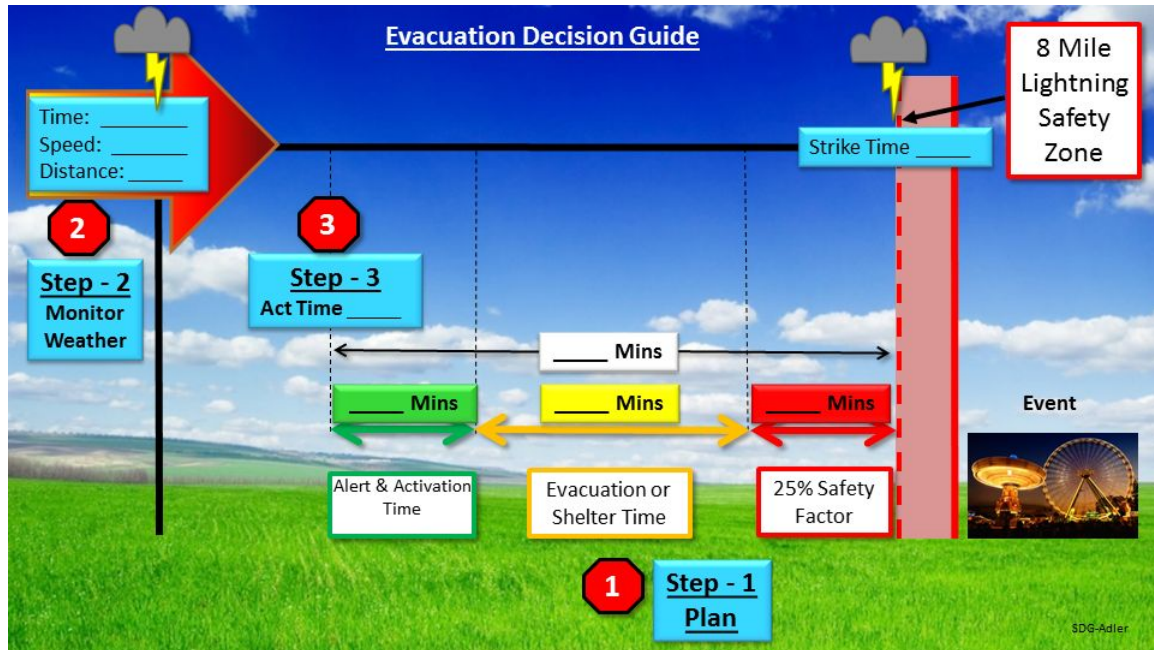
Evacuation Decision Guide

Time: ________
Speed: _______
Distance: _____

8 Mile Lightning Safety Zone

Strike Time _____

2

Step - 2
Monitor Weather

3

Step - 3
Act Time _____

____ Mins

_____ Mins

_____ Mins

_____ Mins

Event

Alert & Activation Time

Evacuation or Shelter Time

25% Safety Factor

1

Step - 1
Plan

SDG-Adler